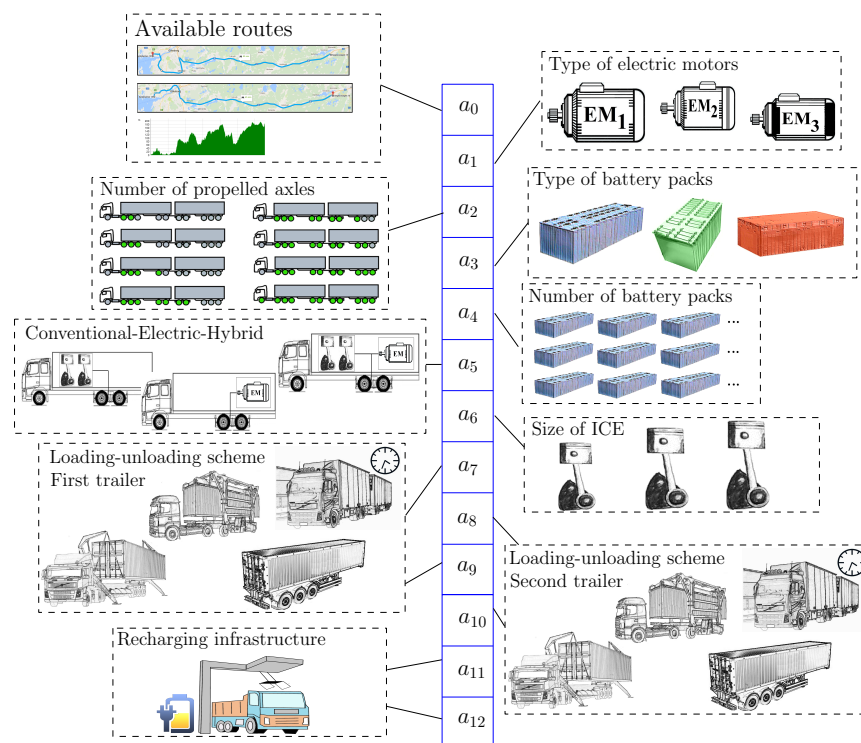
Available routes

Type of electric motors
EM$_1$ EM$_2$ EM$_3$

$a_0$
$a_1$
$a_2$
$a_3$
$a_4$
$a_5$
$a_6$
$a_7$
$a_8$
$a_9$
$a_{10}$
$a_{11}$
$a_{12}$

Number of propelled axles

Type of battery packs

Number of battery packs
...
...
...

Conventional-Electric-Hybrid
EM
EM

Size of ICE

Loading-unloading scheme
First trailer

Loading-unloading scheme
Second trailer

Recharging infrastructure